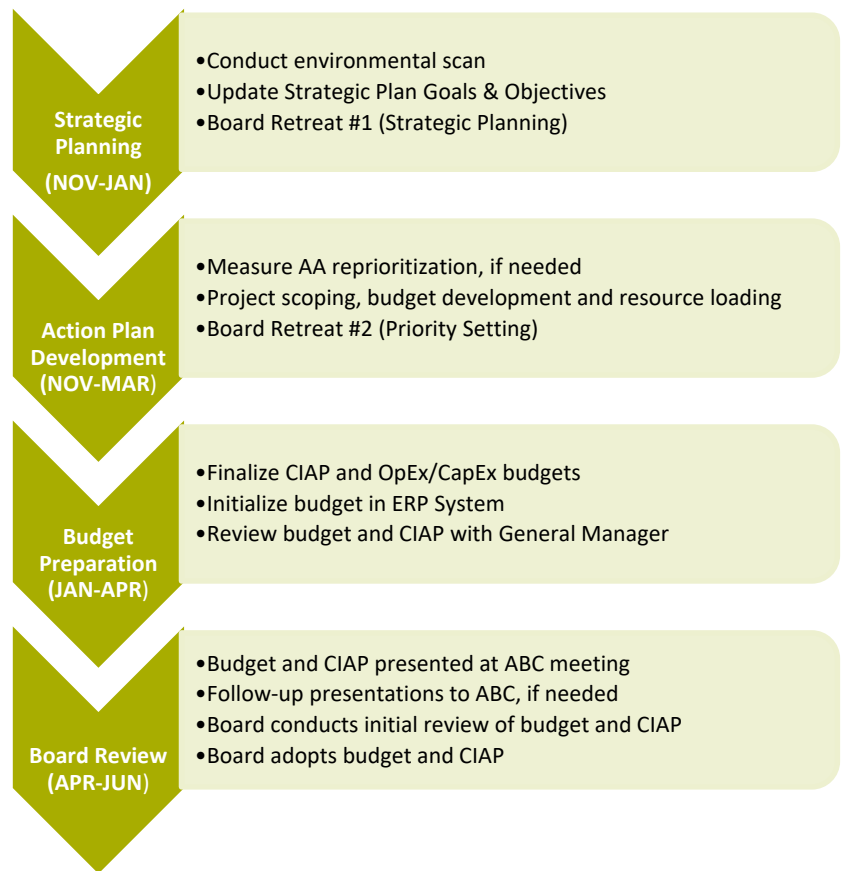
Strategic Planning
(NOV-JAN)

•Conduct environmental scan
•Update Strategic Plan Goals & Objectives
•Board Retreat #1 (Strategic Planning)

Action Plan Development
(NOV-MAR)

•Measure AA reprioritization, if needed
•Project scoping, budget development and resource loading
•Board Retreat #2 (Priority Setting)

Budget Preparation
(JAN-APR)

•Finalize CIAP and OpEx/CapEx budgets
•Initialize budget in ERP System
•Review budget and CIAP with General Manager

Board Review
(APR-JUN)

•Budget and CIAP presented at ABC meeting
•Follow-up presentations to ABC, if needed
•Board conducts initial review of budget and CIAP
•Board adopts budget and CIAP